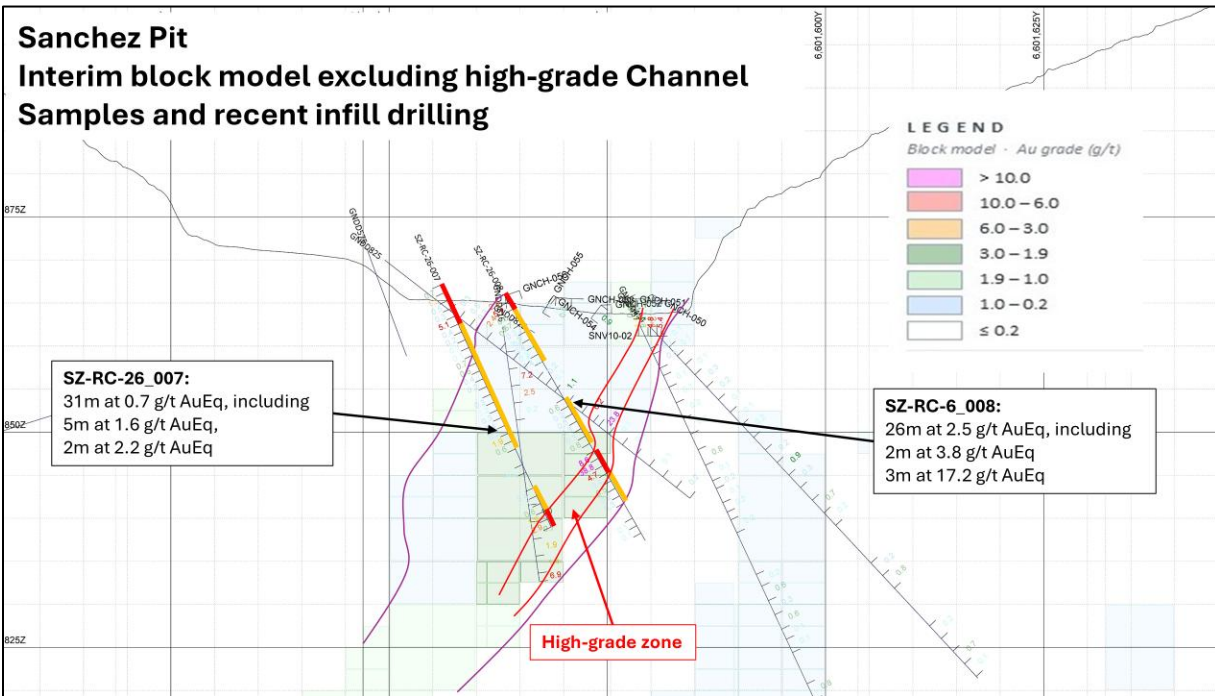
Sanchez Pit
Interim block model excluding high-grade Channel Samples and recent infill drilling

6,601,600Y
6,601,625Y

LEGEND
Block model · Au grade (g/t)

> 10.0
10.0 – 6.0
6.0 – 3.0
3.0 – 1.9
1.9 – 1.0
1.0 – 0.2
≤ 0.2

875Z
850Z
825Z

GNDD025
SZ-RC-26-007
SZ-RC-26-008
GNCH-055
GNCH-054
GNCH-050
GNCH-051
SNV10-02

SZ-RC-26_007:
31m at 0.7 g/t AuEq, including
5m at 1.6 g/t AuEq,
2m at 2.2 g/t AuEq

SZ-RC-6_008:
26m at 2.5 g/t AuEq, including
2m at 3.8 g/t AuEq
3m at 17.2 g/t AuEq

5.1
7.2
2.5
1.1
1.9
6.9

High-grade zone